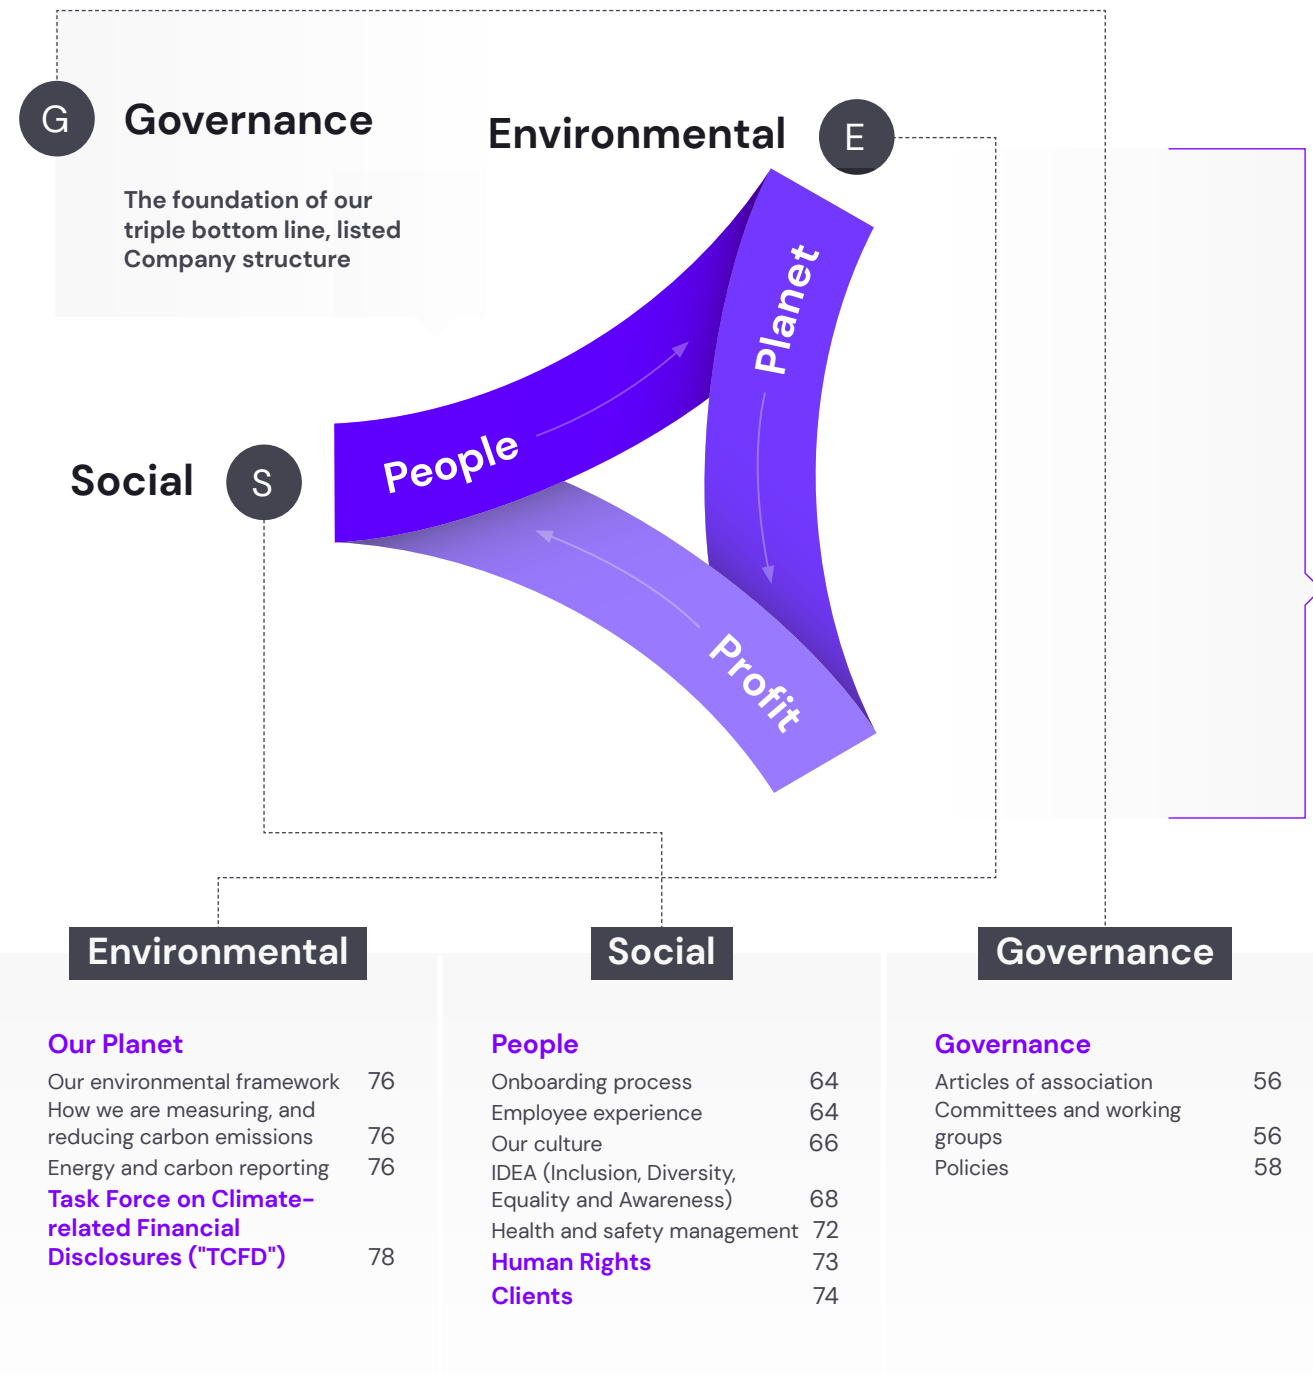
G Governance

The foundation of our triple bottom line, listed Company structure

Environmental E

Social S

People

Planet

Profit

Environmental

Our Planet
Our environmental framework 76
How we are measuring, and reducing carbon emissions 76
Energy and carbon reporting 76
Task Force on Climate-related Financial Disclosures ("TCFD") 78

Social

People
Onboarding process 64
Employee experience 64
Our culture 66
IDEA (Inclusion, Diversity, Equality and Awareness) 68
Health and safety management 72
Human Rights 73
Clients 74

Governance

Governance
Articles of association 56
Committees and working groups 56
Policies 58